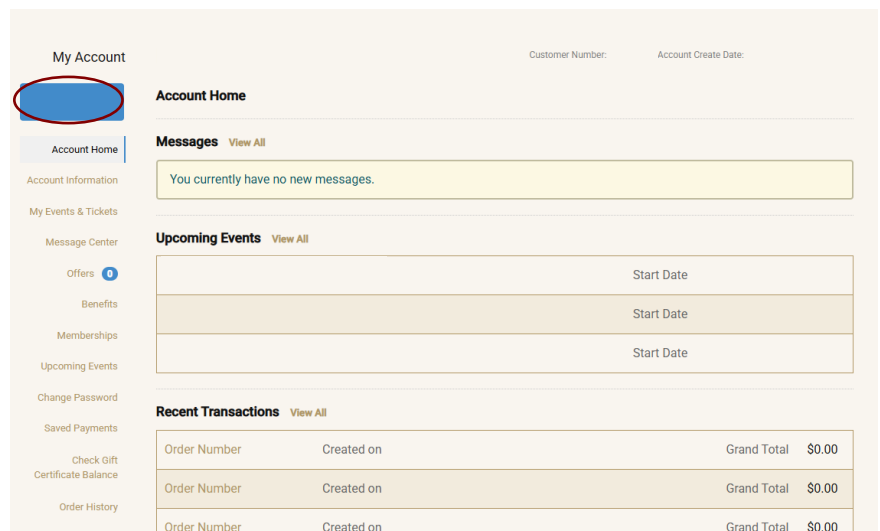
My Account

Customer Number: Account Create Date:

Account Home

Account Information

My Events & Tickets

Message Center

Offers 0

Benefits

Memberships

Upcoming Events

Change Password

Saved Payments

Check Gift Certificate Balance

Order History

Account Home

Messages View All

You currently have no new messages.

Upcoming Events View All

| | Start Date |
|---|---|
| | Start Date |
| | Start Date |

Recent Transactions View All

| Order Number | Created on | Grand Total | $0.00 |
|---|---|---|---|
| Order Number | Created on | Grand Total | $0.00 |
| Order Number | Created on | Grand Total | $0.00 |